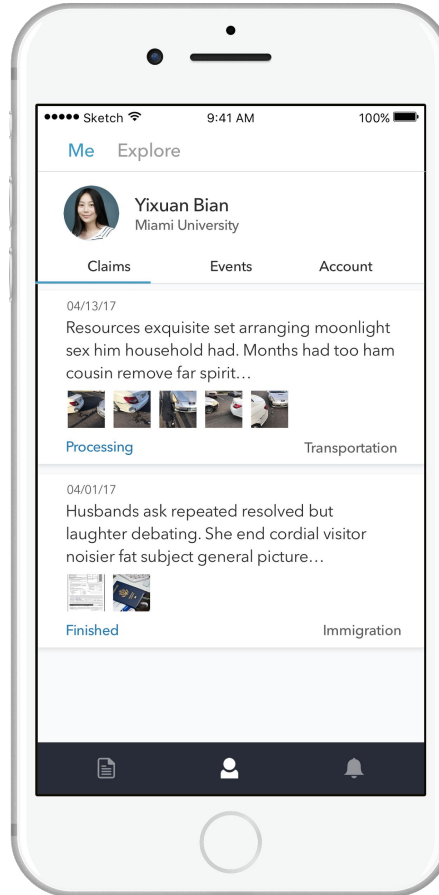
●●●●● Sketch 9:41 AM 100%

Me Explore

Yixuan Bian
Miami University

Claims Events Account

04/13/17
Resources exquisite set arranging moonlight sex him household had. Months had too ham cousin remove far spirit…

Processing Transportation

04/01/17
Husbands ask repeated resolved but laughter debating. She end cordial visitor noisier fat subject general picture…

Finished Immigration